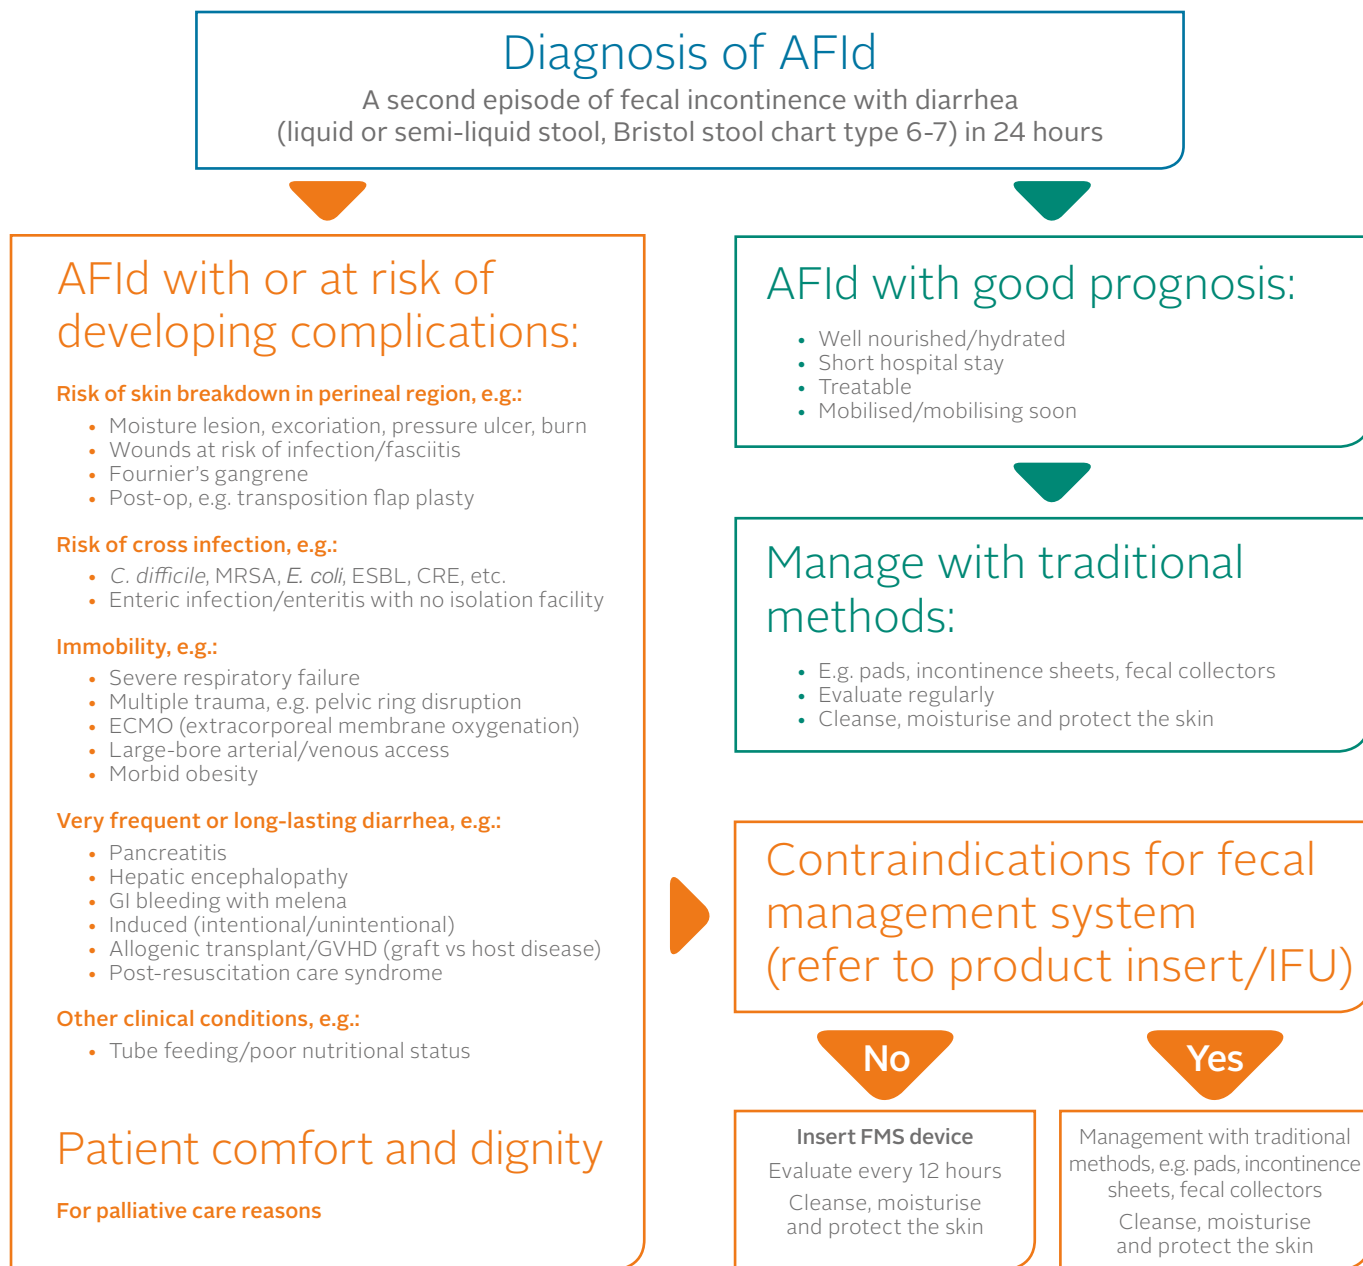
Diagnosis of AFId

A second episode of fecal incontinence with diarrhea (liquid or semi-liquid stool, Bristol stool chart type 6-7) in 24 hours

AFId with or at risk of developing complications:

Risk of skin breakdown in perineal region, e.g.:
- Moisture lesion, excoriation, pressure ulcer, burn
- Wounds at risk of infection/fasciitis
- Fournier's gangrene
- Post-op, e.g. transposition flap plasty

Risk of cross infection, e.g.:
- C. difficile, MRSA, E. coli, ESBL, CRE, etc.
- Enteric infection/enteritis with no isolation facility

Immobility, e.g.:
- Severe respiratory failure
- Multiple trauma, e.g. pelvic ring disruption
- ECMO (extracorporeal membrane oxygenation)
- Large-bore arterial/venous access
- Morbid obesity

Very frequent or long-lasting diarrhea, e.g.:
- Pancreatitis
- Hepatic encephalopathy
- GI bleeding with melena
- Induced (intentional/unintentional)
- Allogenic transplant/GVHD (graft vs host disease)
- Post-resuscitation care syndrome

Other clinical conditions, e.g.:
- Tube feeding/poor nutritional status

Patient comfort and dignity

For palliative care reasons

AFId with good prognosis:
- Well nourished/hydrated
- Short hospital stay
- Treatable
- Mobilised/mobilising soon

Manage with traditional methods:
- E.g. pads, incontinence sheets, fecal collectors
- Evaluate regularly
- Cleanse, moisturise and protect the skin

Contraindications for fecal management system (refer to product insert/IFU)

No

Yes

Insert FMS device

Evaluate every 12 hours

Cleanse, moisturise and protect the skin

Management with traditional methods, e.g. pads, incontinence sheets, fecal collectors

Cleanse, moisturise and protect the skin